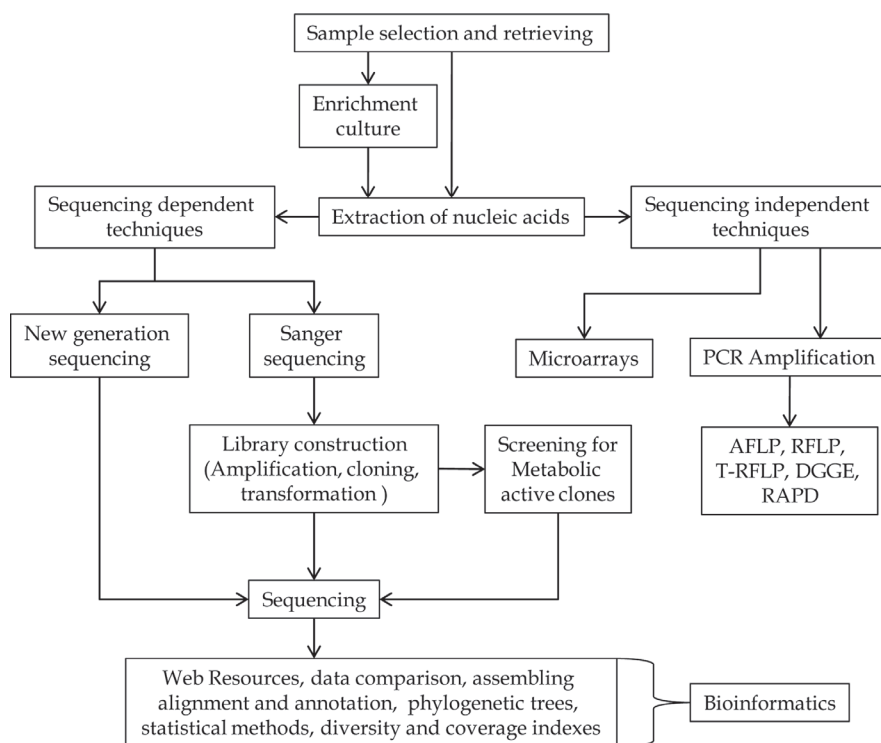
Sample selection and retrieving

Enrichment culture

Sequencing dependent techniques

Extraction of nucleic acids

Sequencing independent techniques

New generation sequencing

Sanger sequencing

Microarrays

PCR Amplification

Library construction (Amplification, cloning, transformation )

Screening for Metabolic active clones

AFLP, RFLP, T-RFLP, DGGE, RAPD

Sequencing

Web Resources, data comparison, assembling alignment and annotation, phylogenetic trees, statistical methods, diversity and coverage indexes

Bioinformatics